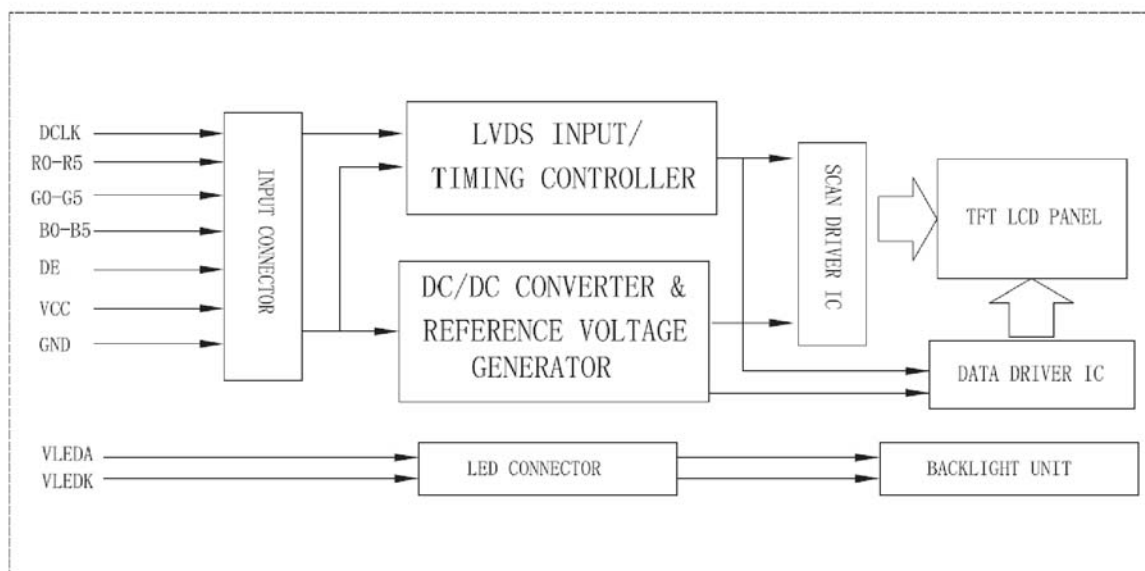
DCLK
R0-R5
G0-G5
B0-B5
DE
VCC
GND

INPUT CONNECTOR

LVDS INPUT/
TIMING CONTROLLER

DC/DC CONVERTER &
REFERENCE VOLTAGE
GENERATOR

SCAN DRIVER IC

TFT LCD PANEL

DATA DRIVER IC

VLEDA
VLEDK

LED CONNECTOR

BACKLIGHT UNIT